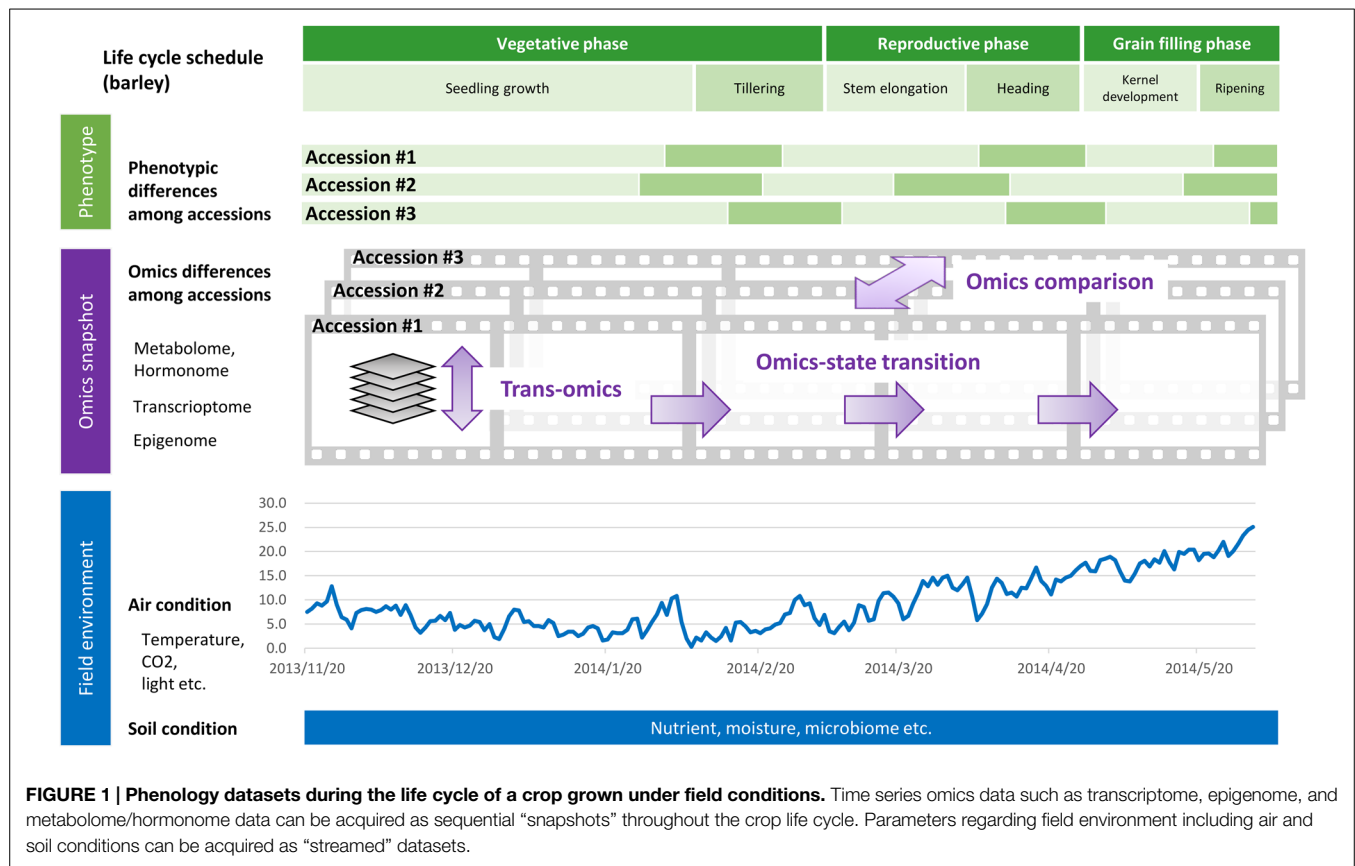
Life cycle schedule (barley)

Vegetative phase | Reproductive phase | Grain filling phase

Seedling growth | Tillering | Stem elongation | Heading | Kernel development | Ripening

Phenotype

Phenotypic differences among accessions

Accession #1
Accession #2
Accession #3

Omics snapshot

Omics differences among accessions

Accession #3
Accession #2
Accession #1

Omics comparison

Metabolome, Hormonome

Transcrioptome

Epigenome

Trans-omics

Omics-state transition

Field environment

Air condition

Temperature, CO2, light etc.

30.0
25.0
20.0
15.0
10.0
5.0
0.0

2013/11/20 2013/12/20 2014/1/20 2014/2/20 2014/3/20 2014/4/20 2014/5/20

Soil condition

Nutrient, moisture, microbiome etc.

**FIGURE 1 | Phenology datasets during the life cycle of a crop grown under field conditions.** Time series omics data such as transcriptome, epigenome, and metabolome/hormonome data can be acquired as sequential “snapshots” throughout the crop life cycle. Parameters regarding field environment including air and soil conditions can be acquired as “streamed” datasets.